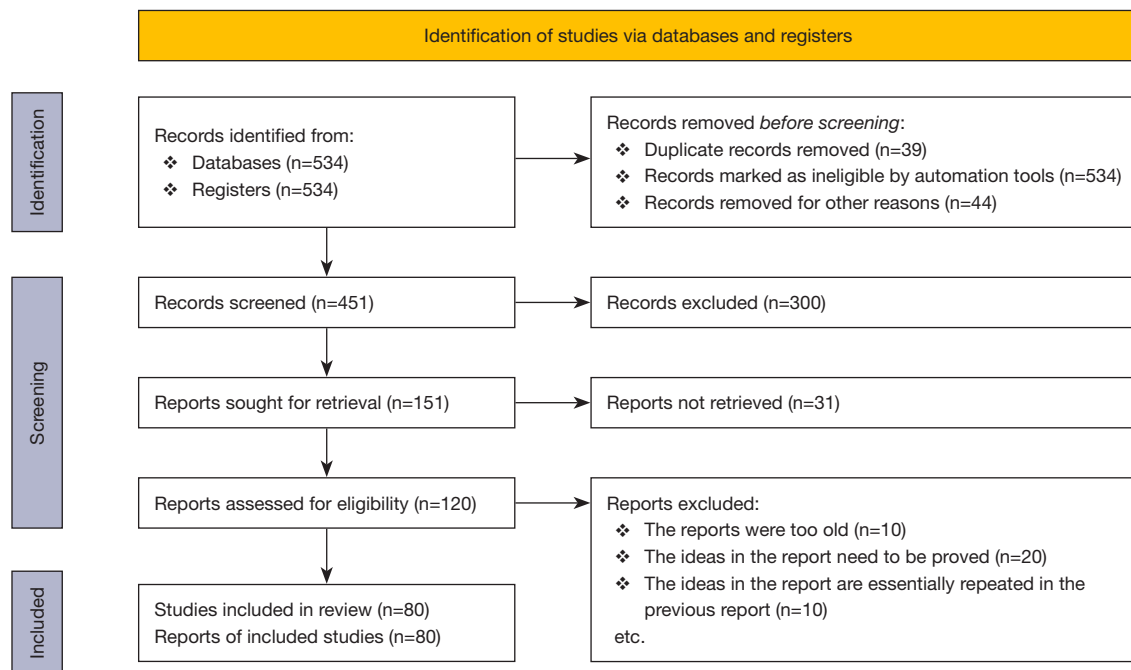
Identification of studies via databases and registers

Identification

Records identified from:
❖ Databases (n=534)
❖ Registers (n=534)

Records removed *before screening*:
❖ Duplicate records removed (n=39)
❖ Records marked as ineligible by automation tools (n=534)
❖ Records removed for other reasons (n=44)

Screening

Records screened (n=451)

Records excluded (n=300)

Reports sought for retrieval (n=151)

Reports not retrieved (n=31)

Reports assessed for eligibility (n=120)

Reports excluded:
❖ The reports were too old (n=10)
❖ The ideas in the report need to be proved (n=20)
❖ The ideas in the report are essentially repeated in the previous report (n=10)
etc.

Included

Studies included in review (n=80)
Reports of included studies (n=80)